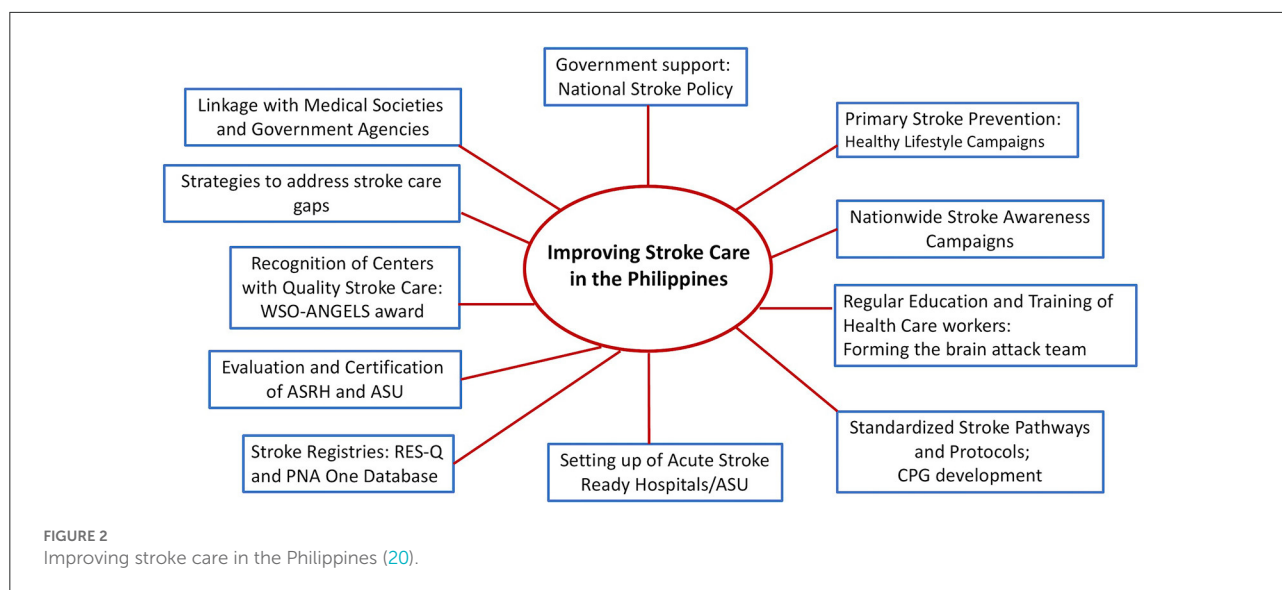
Improving Stroke Care in the Philippines

Government support: National Stroke Policy

Primary Stroke Prevention: Healthy Lifestyle Campaigns

Nationwide Stroke Awareness Campaigns

Regular Education and Training of Health Care workers: Forming the brain attack team

Standardized Stroke Pathways and Protocols; CPG development

Setting up of Acute Stroke Ready Hospitals/ASU

Stroke Registries: RES-Q and PNA One Database

Evaluation and Certification of ASRH and ASU

Recognition of Centers with Quality Stroke Care: WSO-ANGELS award

Strategies to address stroke care gaps

Linkage with Medical Societies and Government Agencies

FIGURE 2
Improving stroke care in the Philippines (20).